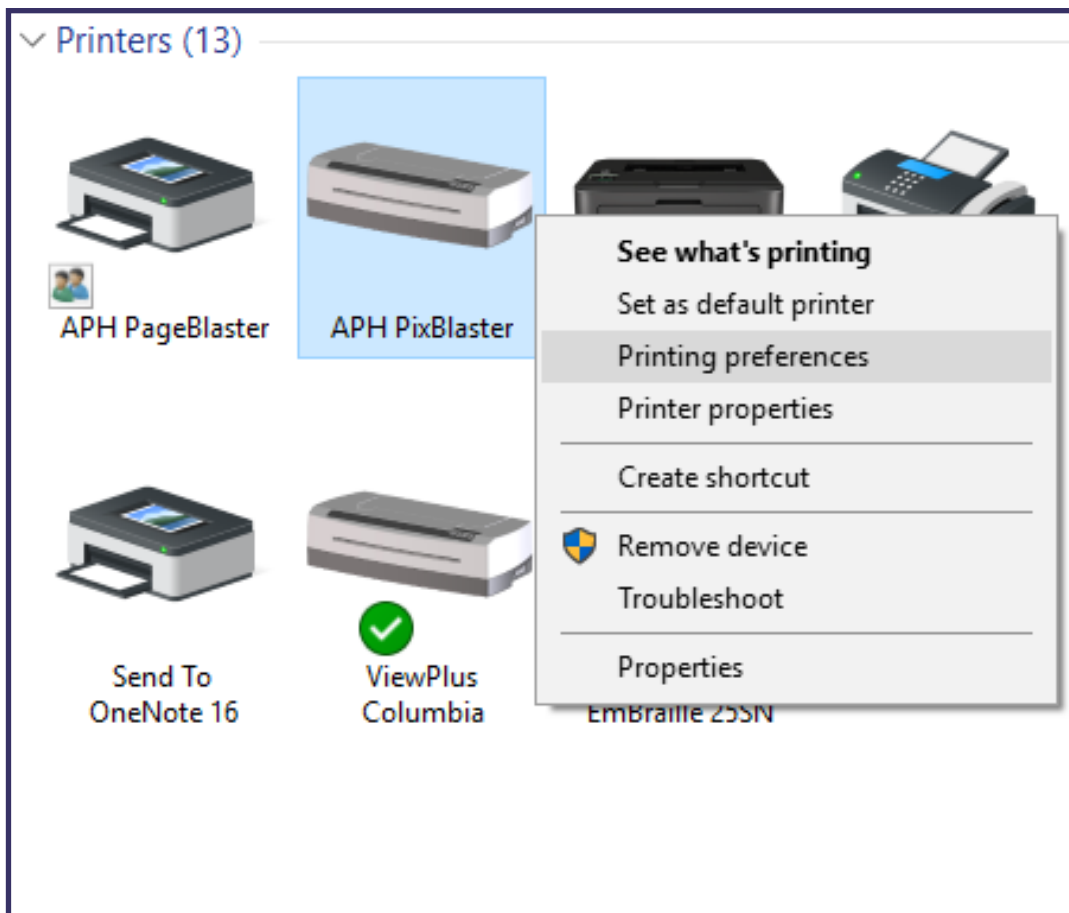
Printers (13)

APH PageBlaster

APH PixBlaster

See what's printing
Set as default printer
Printing preferences
Printer properties
Create shortcut
Remove device
Troubleshoot
Properties

Send To OneNote 16

ViewPlus Columbia

EmBraille 25SN